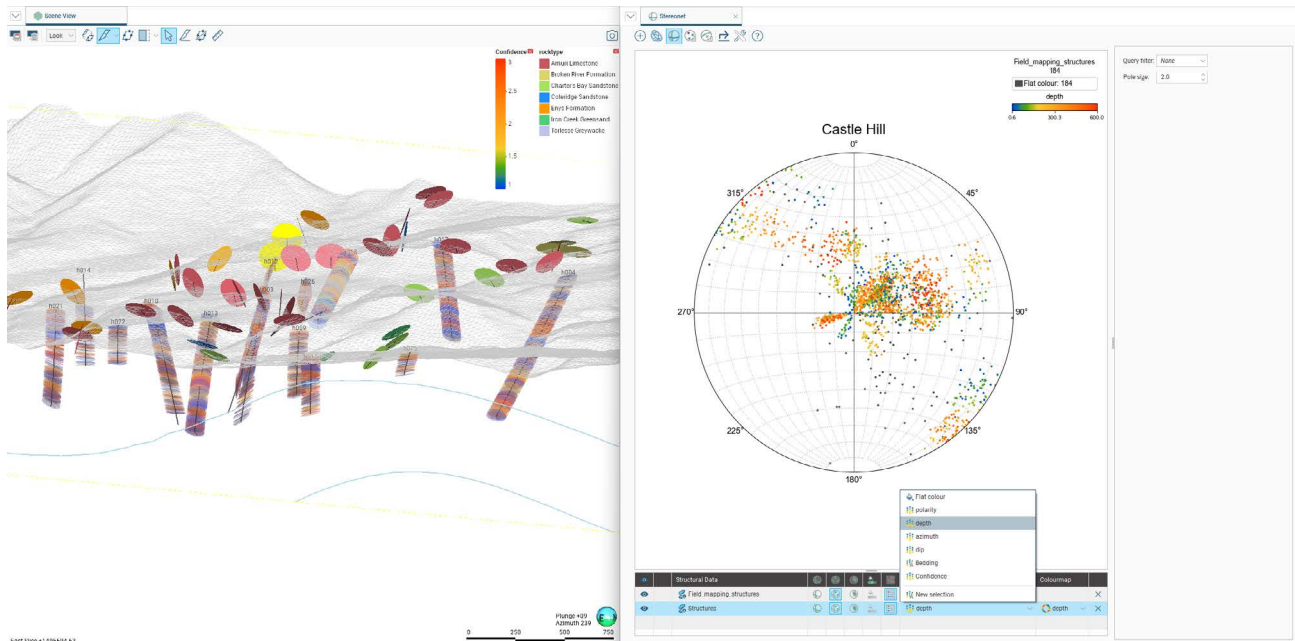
Scene View

Look

Confidence
3
2.5
2
1.5
1

rocktype
Amuri Limestone
Broken River Formation
Charteris Bay Sandstone
Coleridge Sandstone
Eyre Formation
Iron Creek Greensand
Torlesse Greywacke

h014
h021
h012
h010
h013
h018
h03
h025
h009
h004

Plunge +09
Azimuth 239

0 250 500 750

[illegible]

Stereonet

Field_mapping_structures
184
Flat colour: 184
depth
0.6 300.3 600.0

Castle Hill

0°
45°
90°
135°
180°
225°
270°
315°

Query filter: None
Pole size: 2.0

Flat colour
polarity
depth
azimuth
dip
Bedding
Confidence
New selection

| | Structural Data | | Colourmap | |
|---|---|---|---|---|
| | Field_mapping_structures | | | × |
| | Structures | depth | depth | × |